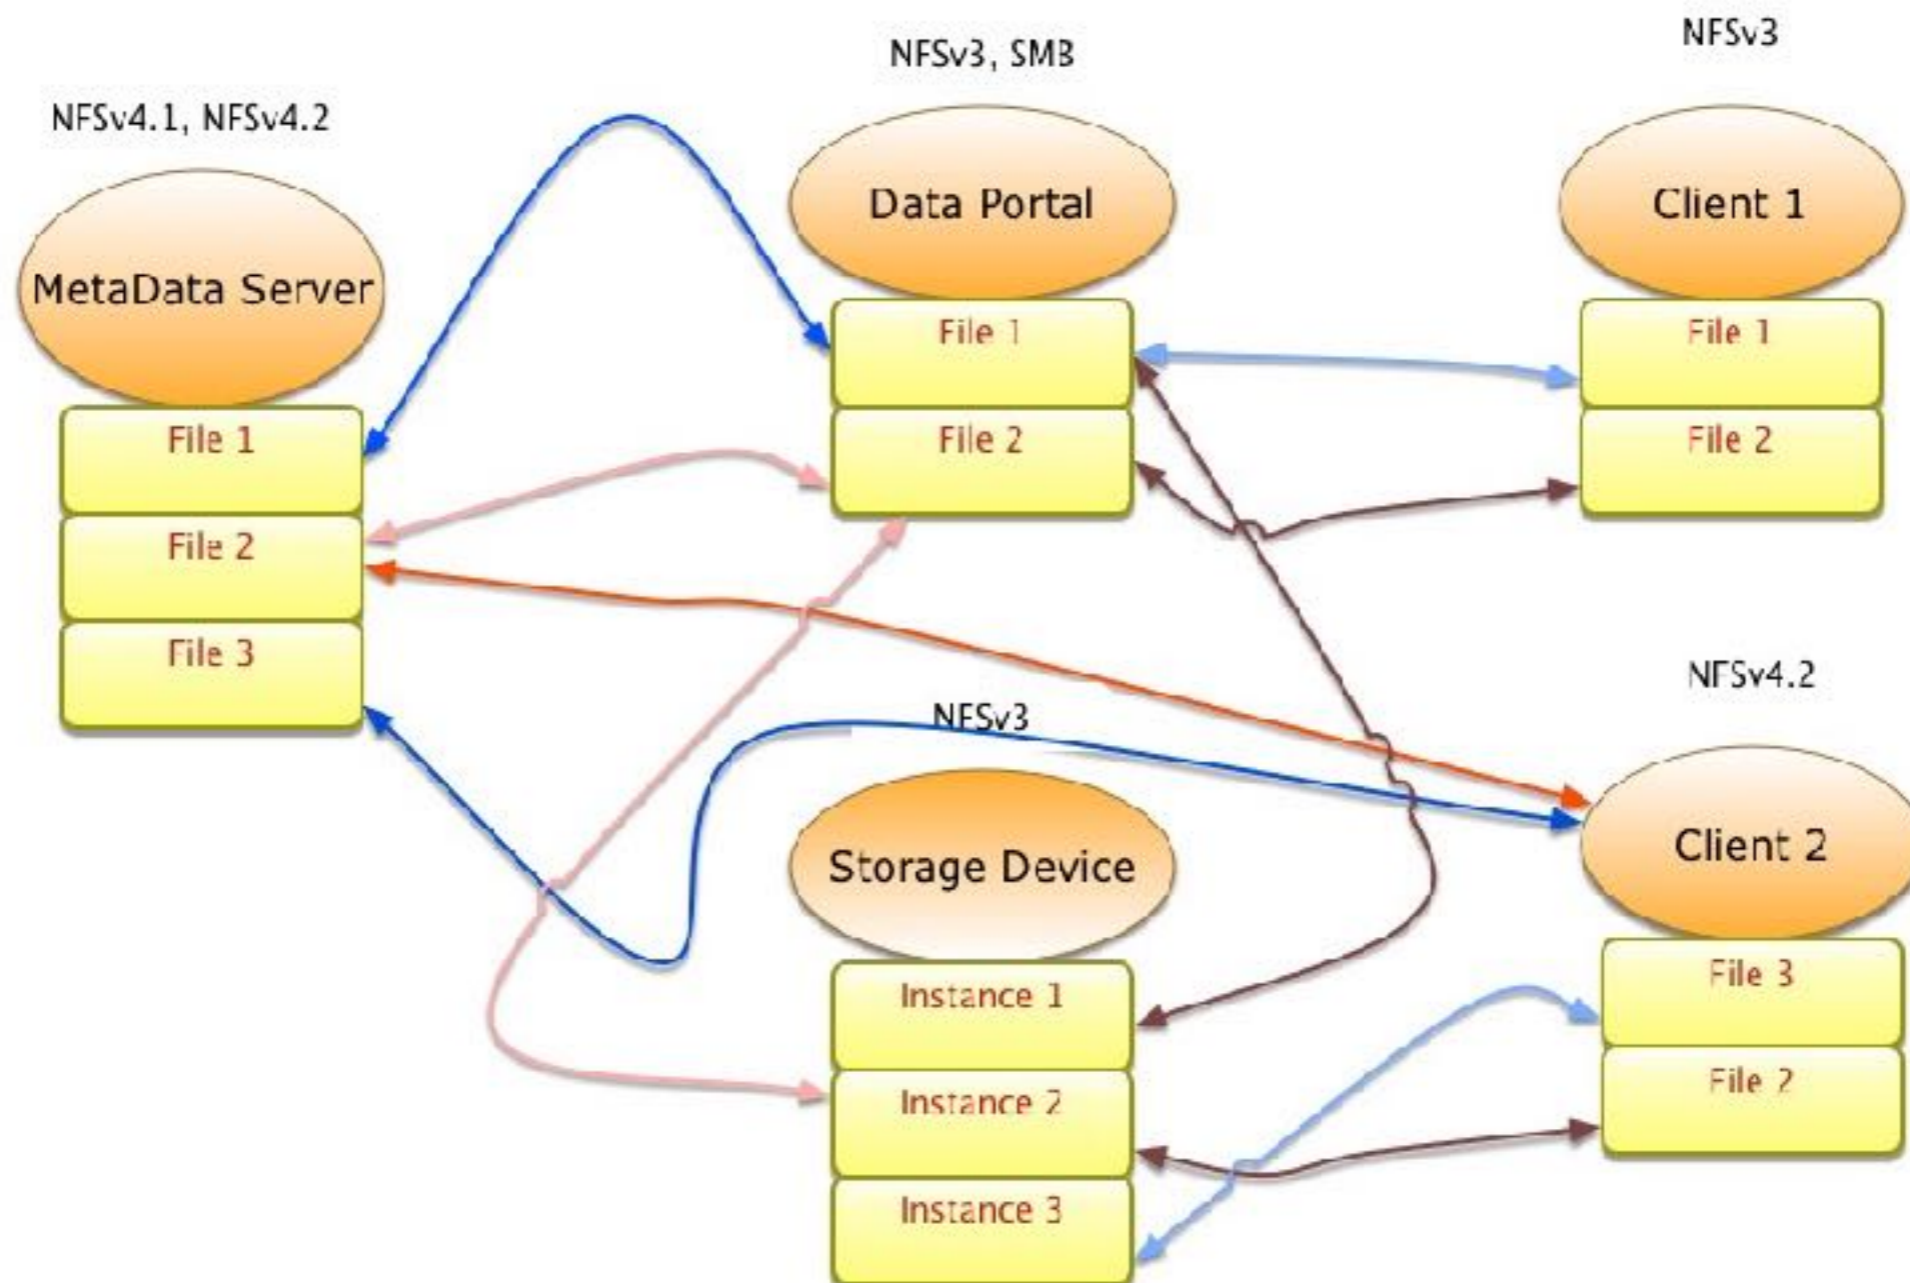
NFSv3

NFSv3, SMB

NFSv4.1, NFSv4.2

Data Portal

Client 1

MetaData Server

File 1

File 1

File 1

File 2

File 2

File 2

File 3

NFSv4.2

NFSv3

Client 2

Storage Device

File 3

Instance 1

File 2

Instance 2

Instance 3